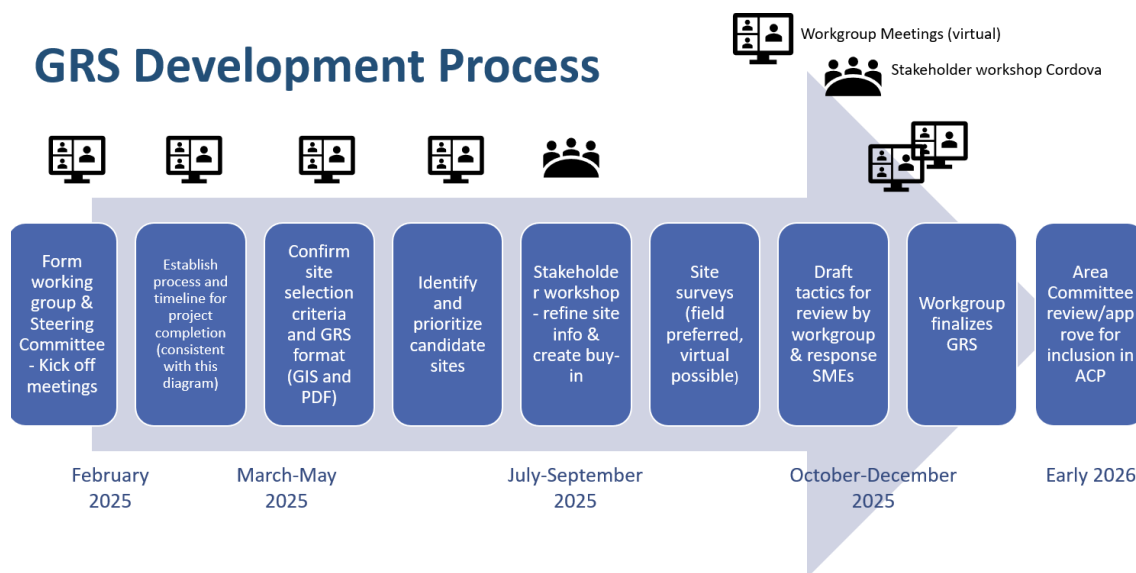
GRS Development Process

Workgroup Meetings (virtual)

Stakeholder workshop Cordova

Form working group & Steering Committee - Kick off meetings

Establish process and timeline for project completion (consistent with this diagram)

Confirm site selection criteria and GRS format (GIS and PDF)

Identify and prioritize candidate sites

Stakeholder workshop - refine site info & create buy-in

Site surveys (field preferred, virtual possible)

Draft tactics for review by workgroup & response SMEs

Workgroup finalizes GRS

Area Committee review/approve for inclusion in ACP

February 2025

March-May 2025

July-September 2025

October-December 2025

Early 2026